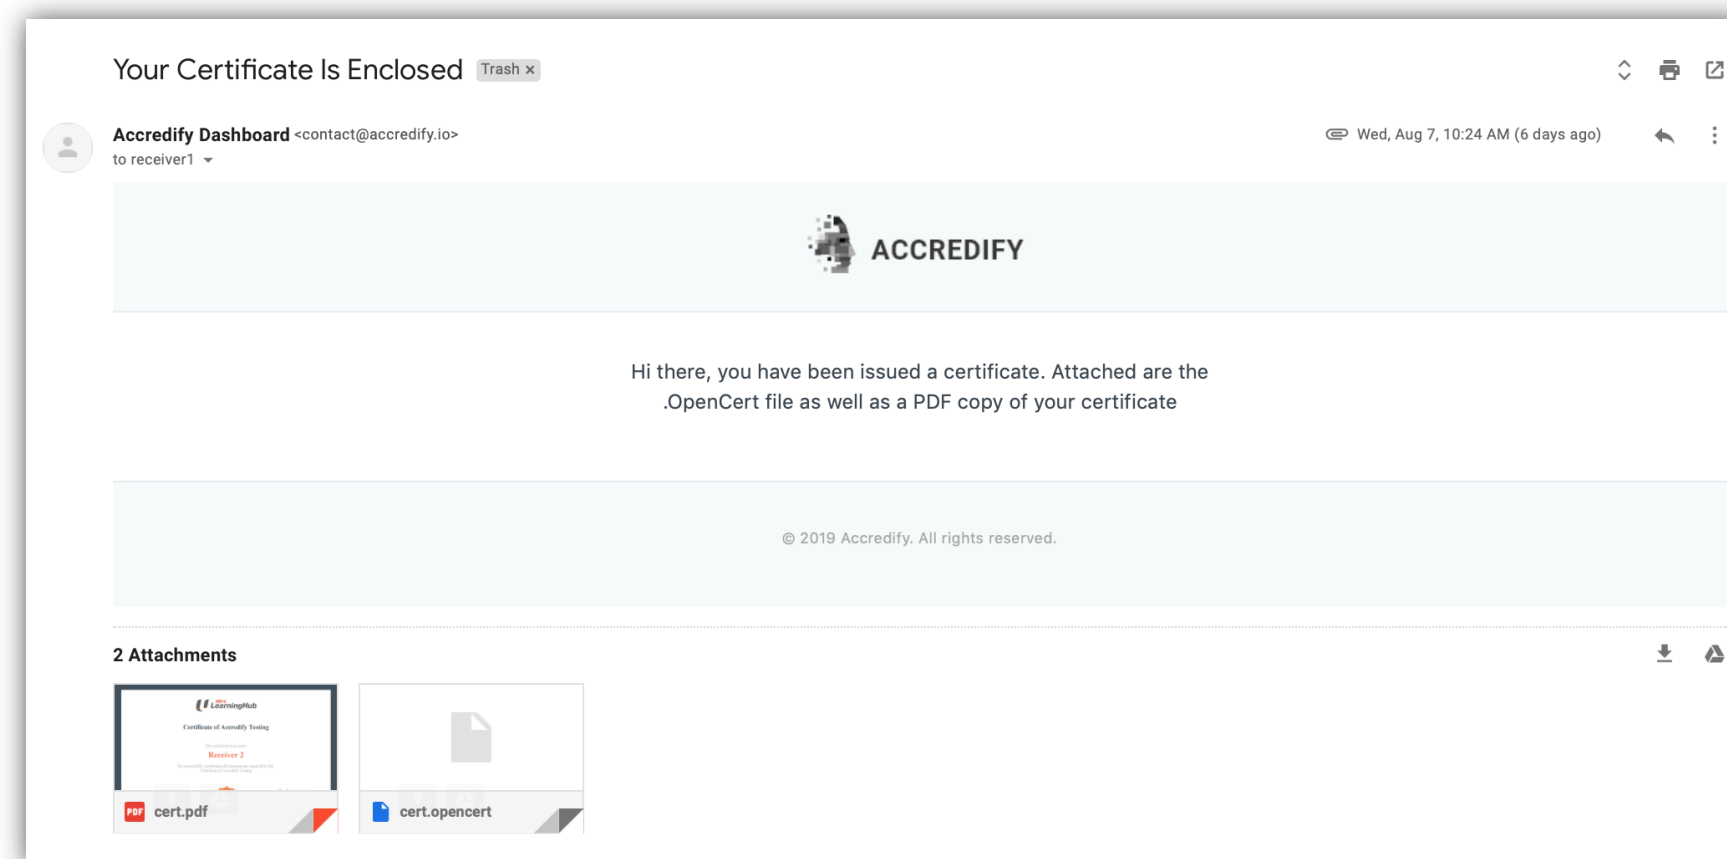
Your Certificate Is Enclosed Trash ×

Accredify Dashboard <contact@accredify.io>
to receiver1

Wed, Aug 7, 10:24 AM (6 days ago)

ACCREDIFY

Hi there, you have been issued a certificate. Attached are the .OpenCert file as well as a PDF copy of your certificate

© 2019 Accredify. All rights reserved.

2 Attachments

LearningHub
Certificate of Accredify Testing
Receiver 2

PDF cert.pdf

cert.opencert